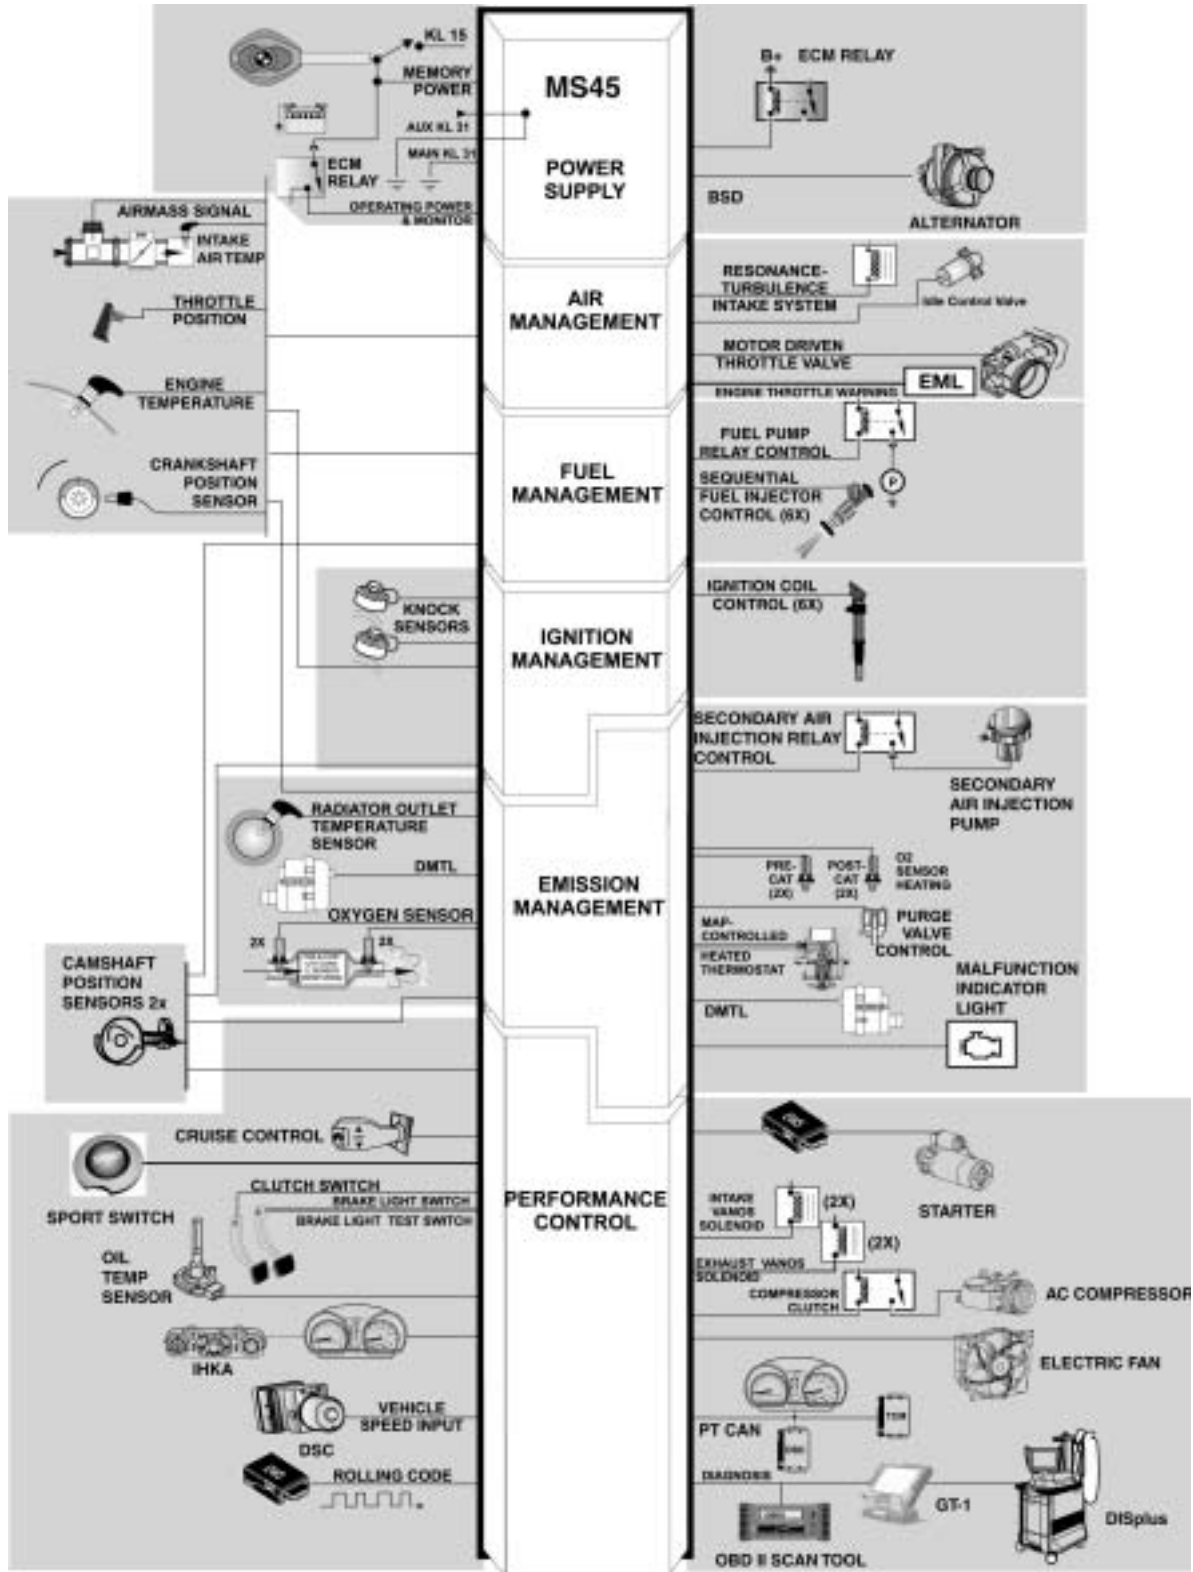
MS45

POWER SUPPLY

KL 15
MEMORY POWER
AUX KL 31
MAIN KL 31
ECM RELAY
OPERATING POWER & MONITOR

B+ ECM RELAY
BSD
ALTERNATOR

AIR MANAGEMENT

AIRMASS SIGNAL
INTAKE AIR TEMP
THROTTLE POSITION
ENGINE TEMPERATURE
CRANKSHAFT POSITION SENSOR

RESONANCE-TURBULENCE INTAKE SYSTEM
Idle Control Valve
MOTOR DRIVEN THROTTLE VALVE
ENGINE THROTTLE WARNING
EML

FUEL MANAGEMENT

FUEL PUMP RELAY CONTROL
SEQUENTIAL FUEL INJECTOR CONTROL (6X)

IGNITION MANAGEMENT

KNOCK SENSORS
IGNITION COIL CONTROL (6X)

SECONDARY AIR INJECTION RELAY CONTROL
SECONDARY AIR INJECTION PUMP

EMISSION MANAGEMENT

RADIATOR OUTLET TEMPERATURE SENSOR
DMTL
OXYGEN SENSOR
2X
2X
CAMSHAFT POSITION SENSORS 2x

PRE-CAT (2X)
POST-CAT (2X)
O2 SENSOR HEATING
MAP-CONTROLLED
HEATED THERMOSTAT
PURGE VALVE CONTROL
MALFUNCTION INDICATOR LIGHT
DMTL

PERFORMANCE CONTROL

CRUISE CONTROL
SPORT SWITCH
CLUTCH SWITCH
BRAKE LIGHT SWITCH
BRAKE LIGHT TEST SWITCH
OIL TEMP SENSOR
IHKA
VEHICLE SPEED INPUT
DSC
ROLLING CODE

STARTER
INTAKE VANOS SOLENOID
(2X)
(2X)
EXHAUST VANOS SOLENOID
COMPRESSOR CLUTCH
AC COMPRESSOR
ELECTRIC FAN
PT CAN
TCM
DIAGNOSIS
GT-1
DISplus
OBD II SCAN TOOL